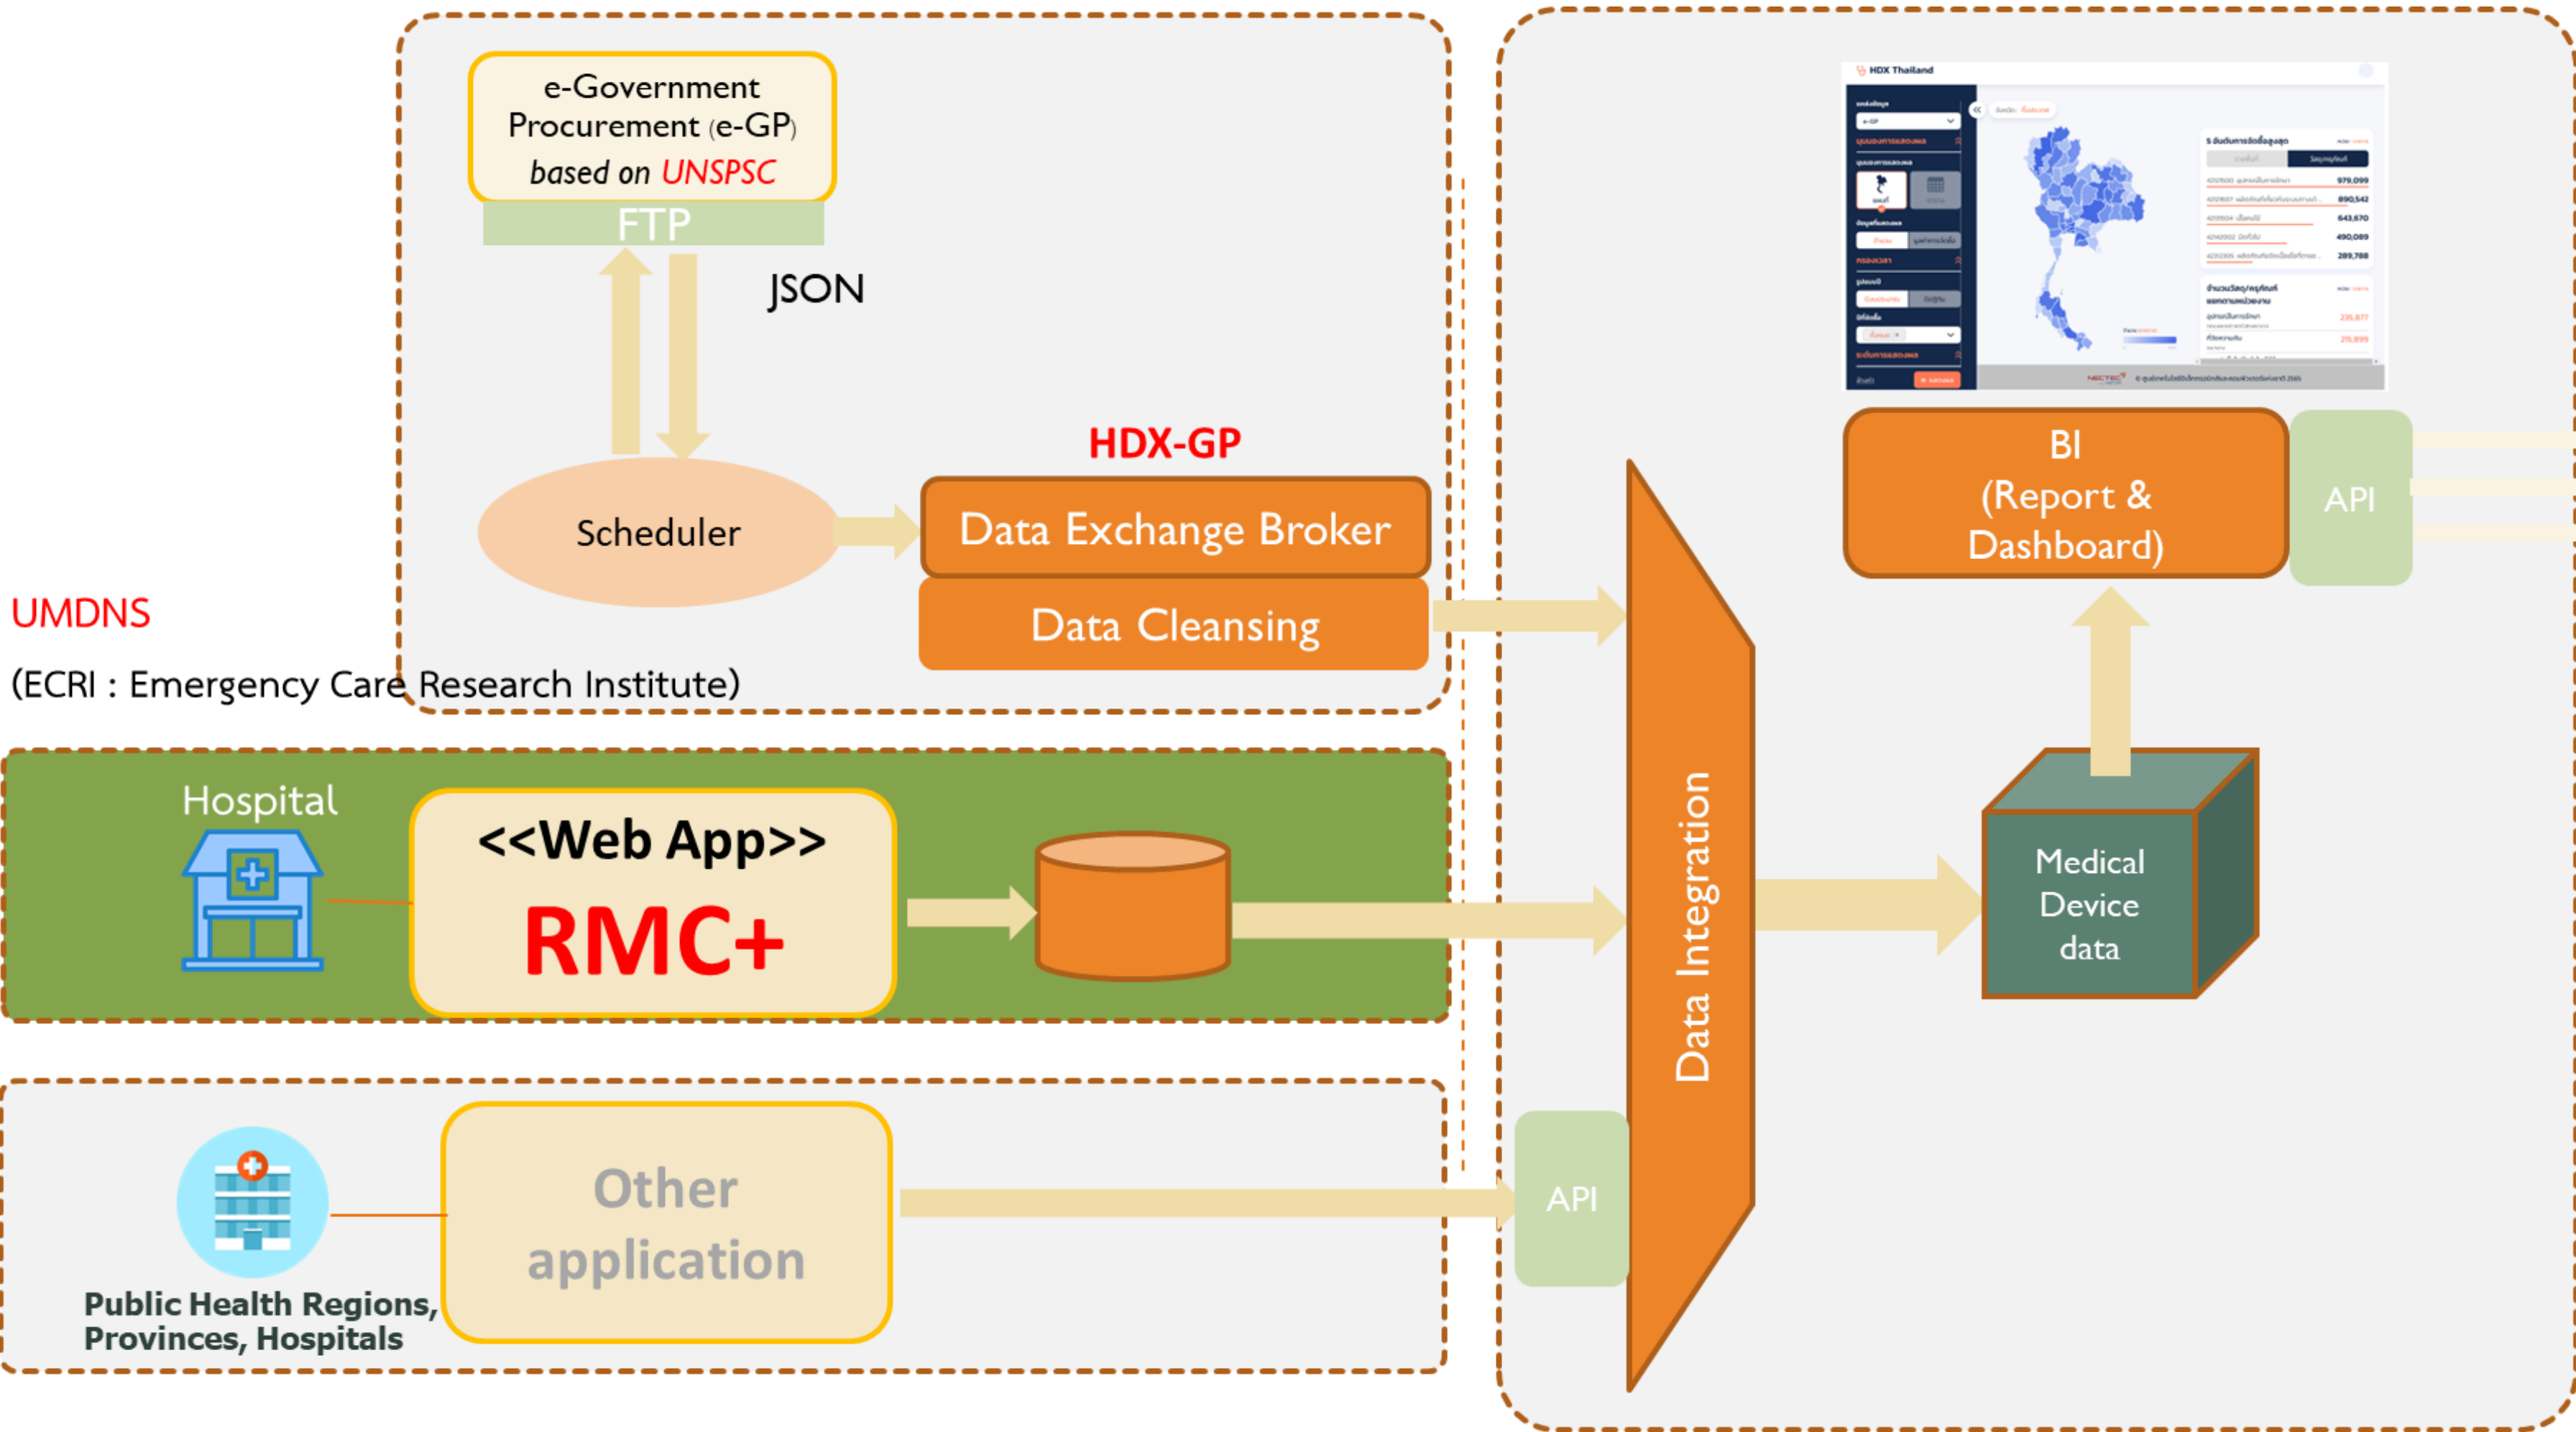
e-Government Procurement (e-GP) based on UNSPSC

FTP

JSON

Scheduler

HDX-GP

Data Exchange Broker

Data Cleansing

UMDNS

(ECRI : Emergency Care Research Institute)

HDX Thailand

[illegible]

BI (Report & Dashboard)

API

Data Integration

Hospital

<<Web App>>

RMC+

Medical Device data

Other application

API

Public Health Regions, Provinces, Hospitals